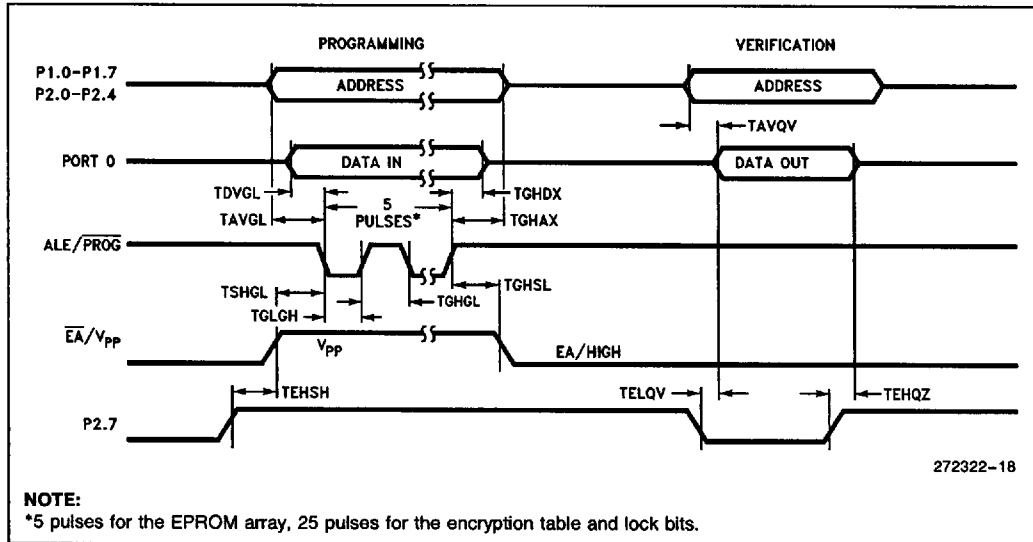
PROGRAMMING

VERIFICATION

P1.0–P1.7
P2.0–P2.4

ADDRESS

ADDRESS

TAVQV

PORT 0

DATA IN

DATA OUT

TDVGL

TGHDX

TAVGL

5
PULSES*

TGHAX

ALE/$\overline{PROG}$

TSHGL

TGLGH

TGHGL

TGHSL

$\overline{EA}$/$V_{PP}$

$V_{PP}$

EA/HIGH

TEHSH

TELQV

TEHQZ

P2.7

272322–18

NOTE:
*5 pulses for the EPROM array, 25 pulses for the encryption table and lock bits.